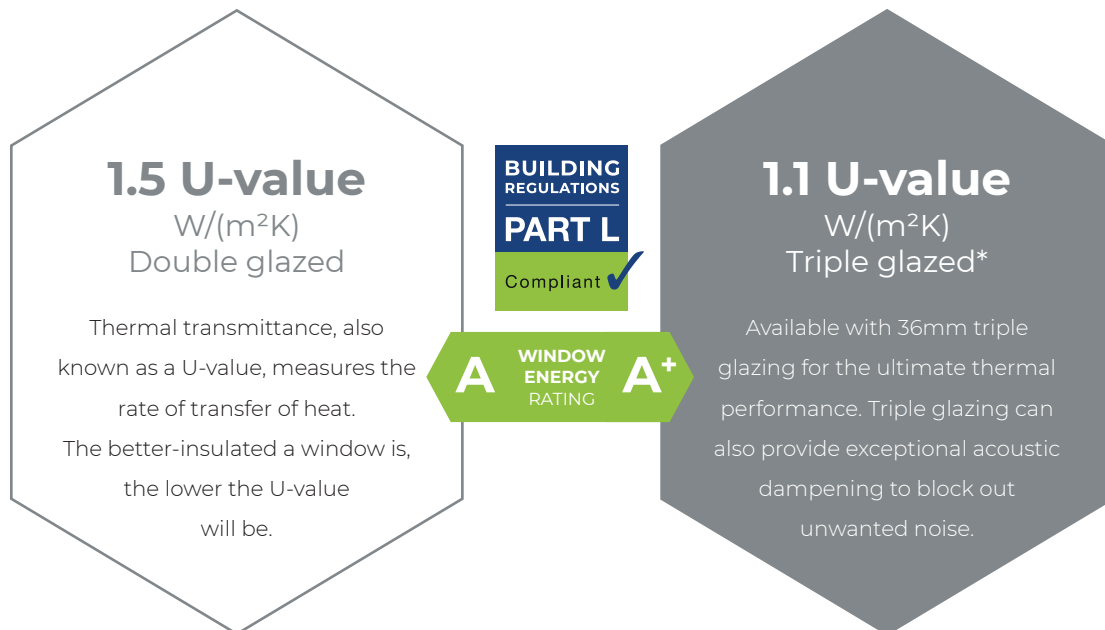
1.5 U-value
W/(m²K)
Double glazed

Thermal transmittance, also known as a U-value, measures the rate of transfer of heat.
The better-insulated a window is, the lower the U-value will be.

BUILDING REGULATIONS
PART L
Compliant

A
WINDOW ENERGY RATING
$A^+$

1.1 U-value
W/(m²K)
Triple glazed*

Available with 36mm triple glazing for the ultimate thermal performance. Triple glazing can also provide exceptional acoustic dampening to block out unwanted noise.